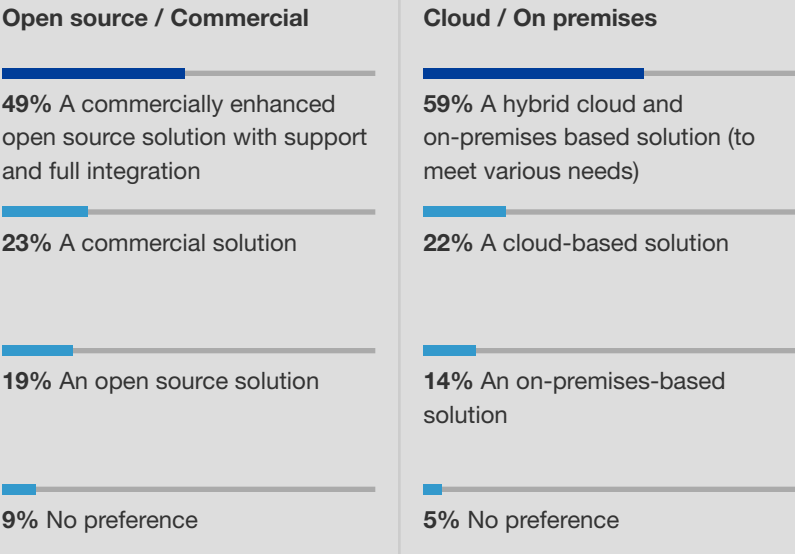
Open source / Commercial

49% A commercially enhanced open source solution with support and full integration

23% A commercial solution

19% An open source solution

9% No preference

Cloud / On premises

59% A hybrid cloud and on-premises based solution (to meet various needs)

22% A cloud-based solution

14% An on-premises-based solution

5% No preference